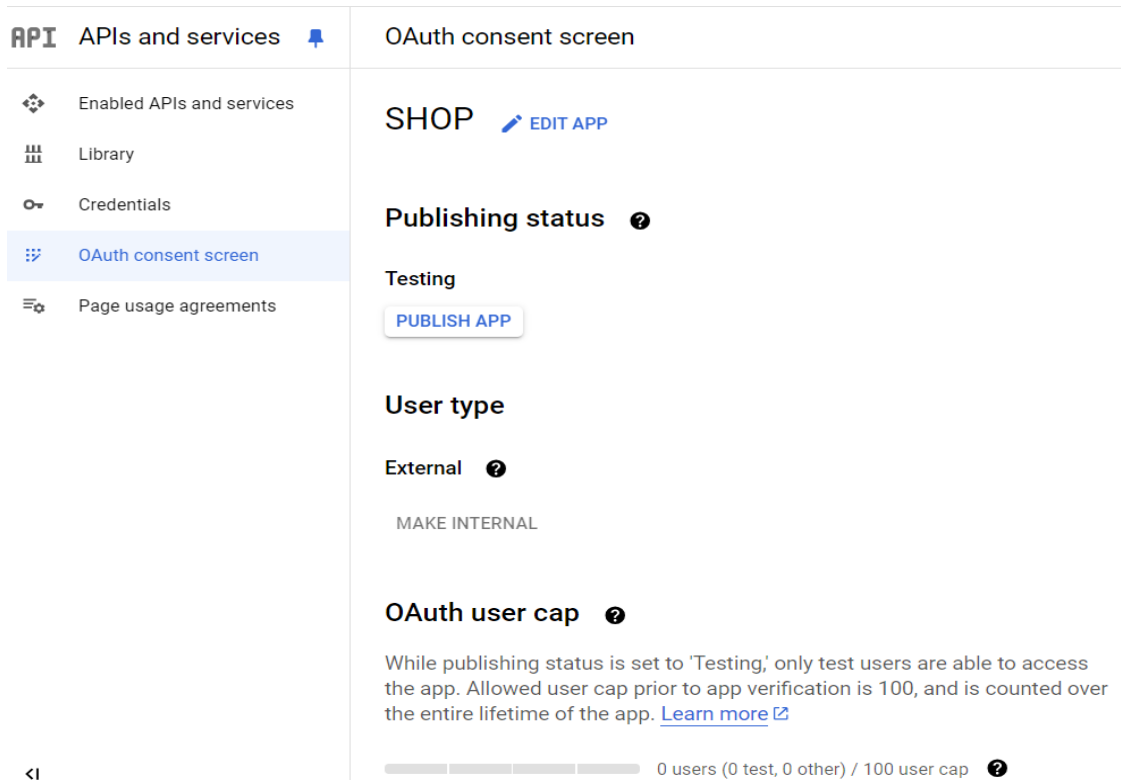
API APIs and services

Enabled APIs and services

Library

Credentials

OAuth consent screen

Page usage agreements

OAuth consent screen

SHOP EDIT APP

Publishing status

Testing

PUBLISH APP

User type

External

MAKE INTERNAL

OAuth user cap

While publishing status is set to 'Testing,' only test users are able to access the app. Allowed user cap prior to app verification is 100, and is counted over the entire lifetime of the app. Learn more

0 users (0 test, 0 other) / 100 user cap

<|